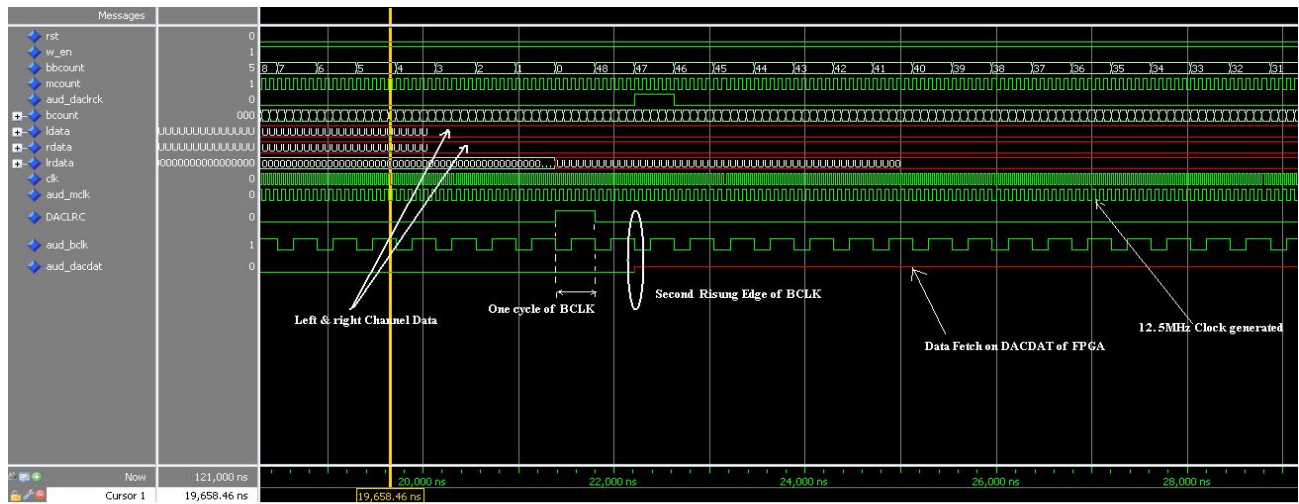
Messages

rst 0
w_en 1
bbcount 5
mcount 1
aud_daclrck 0
bcount 000
ldata UUUUUUUUUUUUUUUU
rdata UUUUUUUUUUUUUUUU
lrdata 0000000000000000
clk 0
aud_mclk 0
DACLRC 0
aud_bclk 1
aud_dacdat 0

8 7 6 5 4 3 2 1 0 48 47 46 45 44 43 42 41 40 39 38 37 36 35 34 33 32 31

UUUUUUUUUUUUUUUUUUUUUUUUUU
UUUUUUUUUUUUUUUUUUUUUUUUUU
0000000000000000000000000000000000000000000000000000... UUUUUUUUUUUUUUUUUUUUUUUUUUUUUUUUUUUUUUUUUUUU00

Left & right Channel Data

One cycle of BCLK

Second Risung Edge of BCLK

Data Fetch on DACDAT of FPGA

12.5MHz Clock generated

Now 121,000 ns
Cursor 1 19,658.46 ns

20,000 ns
22,000 ns
24,000 ns
26,000 ns
28,000 ns
19,658.46 ns